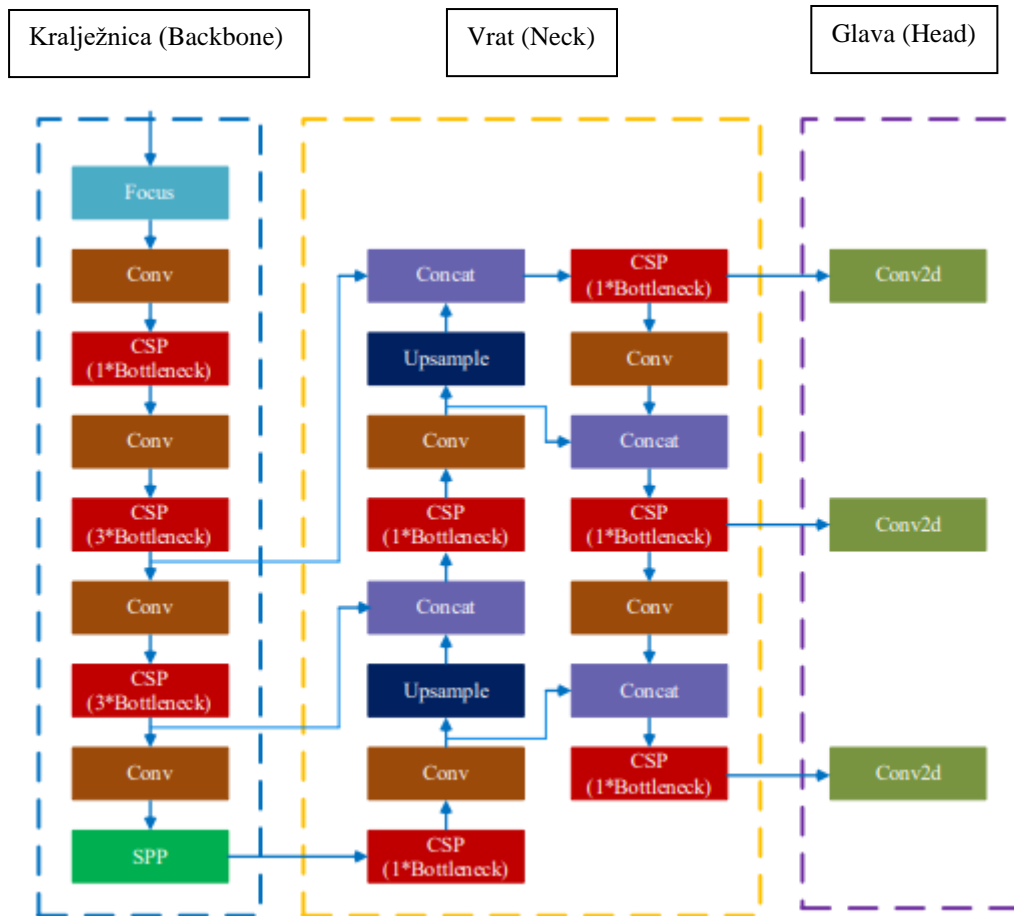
Kralježnica (Backbone)

Vrat (Neck)

Glava (Head)

Focus

Conv

CSP (1*Bottleneck)

Conv

CSP (3*Bottleneck)

Conv

CSP (3*Bottleneck)

Conv

SPP

Concat

Upsample

Conv

CSP (1*Bottleneck)

Concat

Upsample

Conv

CSP (1*Bottleneck)

CSP (1*Bottleneck)

Conv

Concat

CSP (1*Bottleneck)

Conv

Concat

CSP (1*Bottleneck)

Conv2d

Conv2d

Conv2d